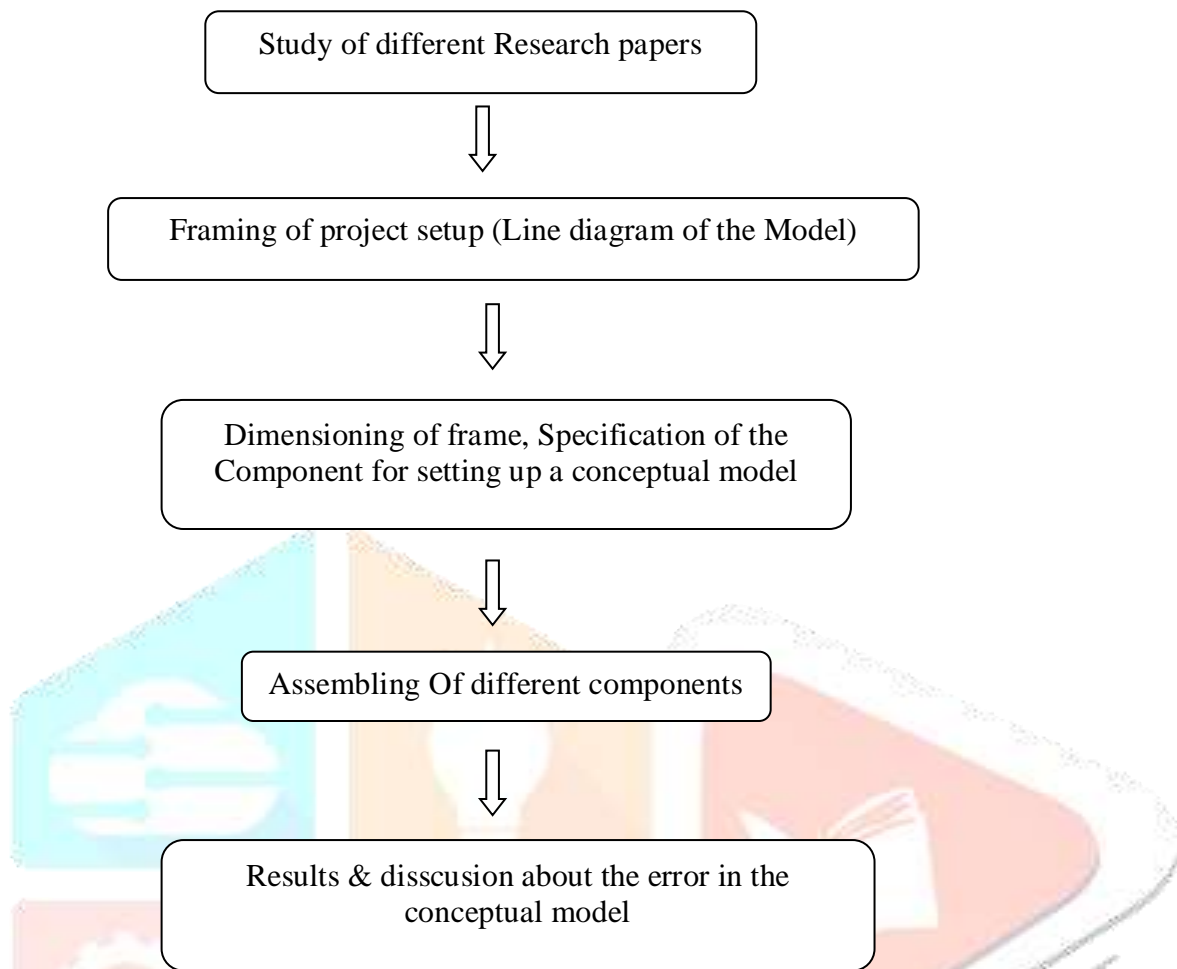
Study of different Research papers

Framing of project setup (Line diagram of the Model)

Dimensioning of frame, Specification of the Component for setting up a conceptual model

Assembling Of different components

Results & disscusion about the error in the conceptual model